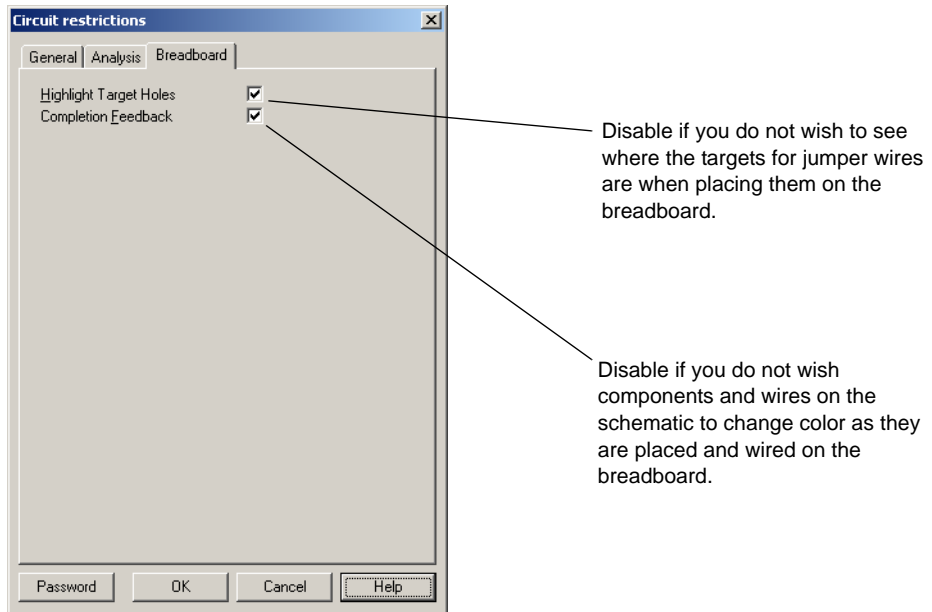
Circuit restrictions

General | Analysis | Breadboard

Highlight Target Holes
Completion Feedback

Password | OK | Cancel | Help

Disable if you do not wish to see where the targets for jumper wires are when placing them on the breadboard.

Disable if you do not wish components and wires on the schematic to change color as they are placed and wired on the breadboard.